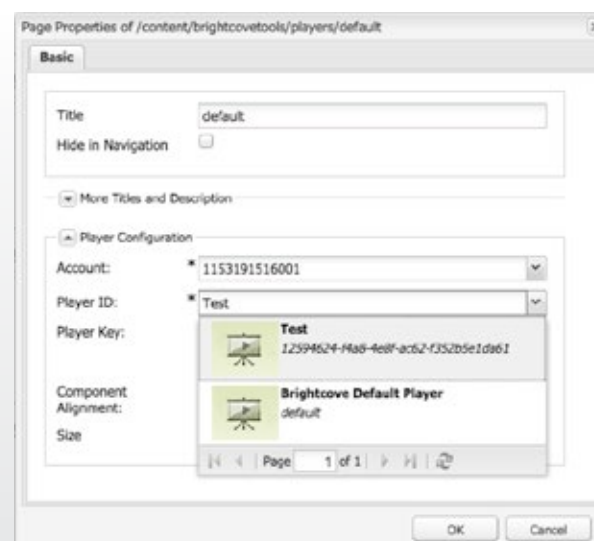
Page Properties of /content/brightcovetools/players/default

Basic

Title default

Hide in Navigation

More Titles and Description

Player Configuration

Account: * 1153191516001

Player ID: * Test

Player Key:

Test
12594624-f4a8-4e8f-ac62-f352b5e1da61

Component Alignment:

Brightcove Default Player
default

Size

Page 1 of 1

OK Cancel